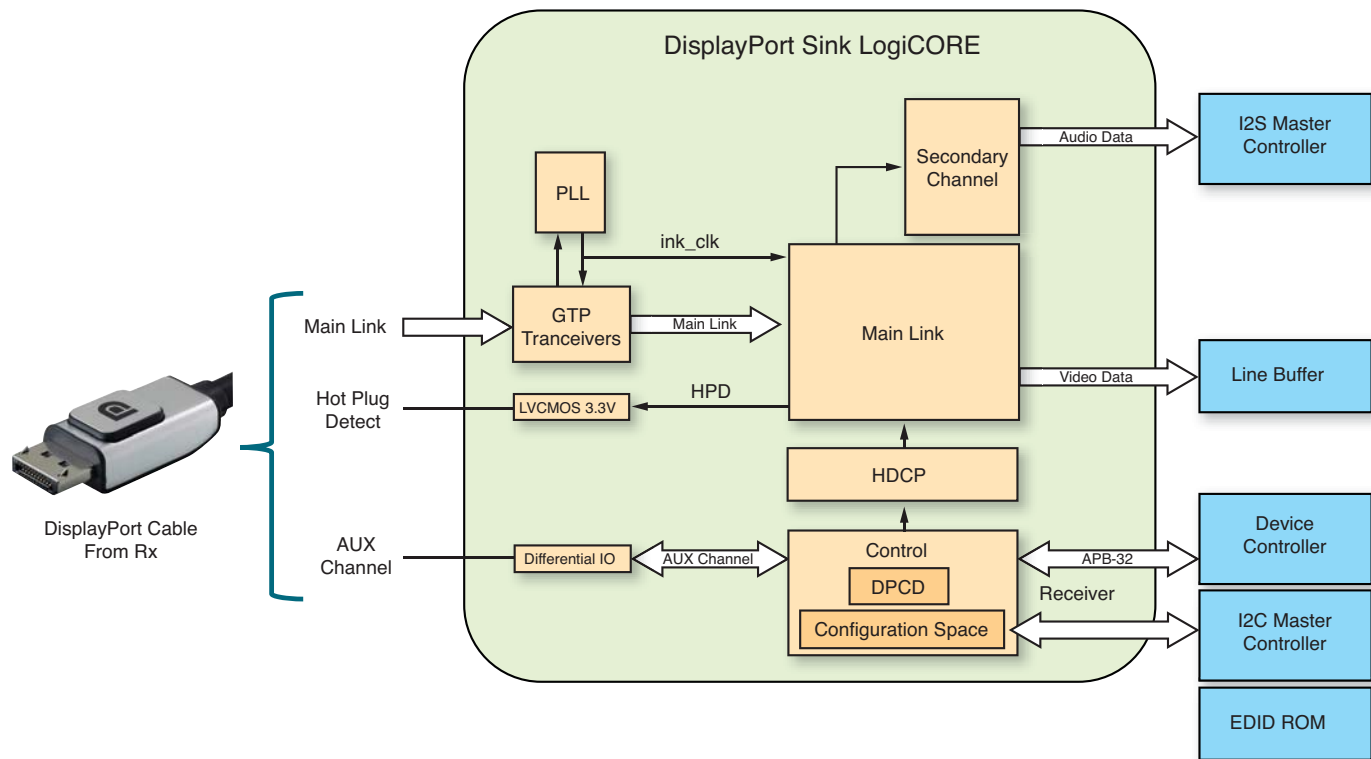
DisplayPort Sink LogiCORE

PLL

ink_clk

Secondary Channel

Audio Data

I2S Master Controller

Main Link

GTP Tranceivers

Main Link

Main Link

Hot Plug Detect

LVCMOS 3.3V

HPD

Video Data

Line Buffer

HDCP

DisplayPort Cable From Rx

AUX Channel

Differential IO

AUX Channel

Control

DPCD

Configuration Space

APB-32

Device Controller

Receiver

I2C Master Controller

EDID ROM